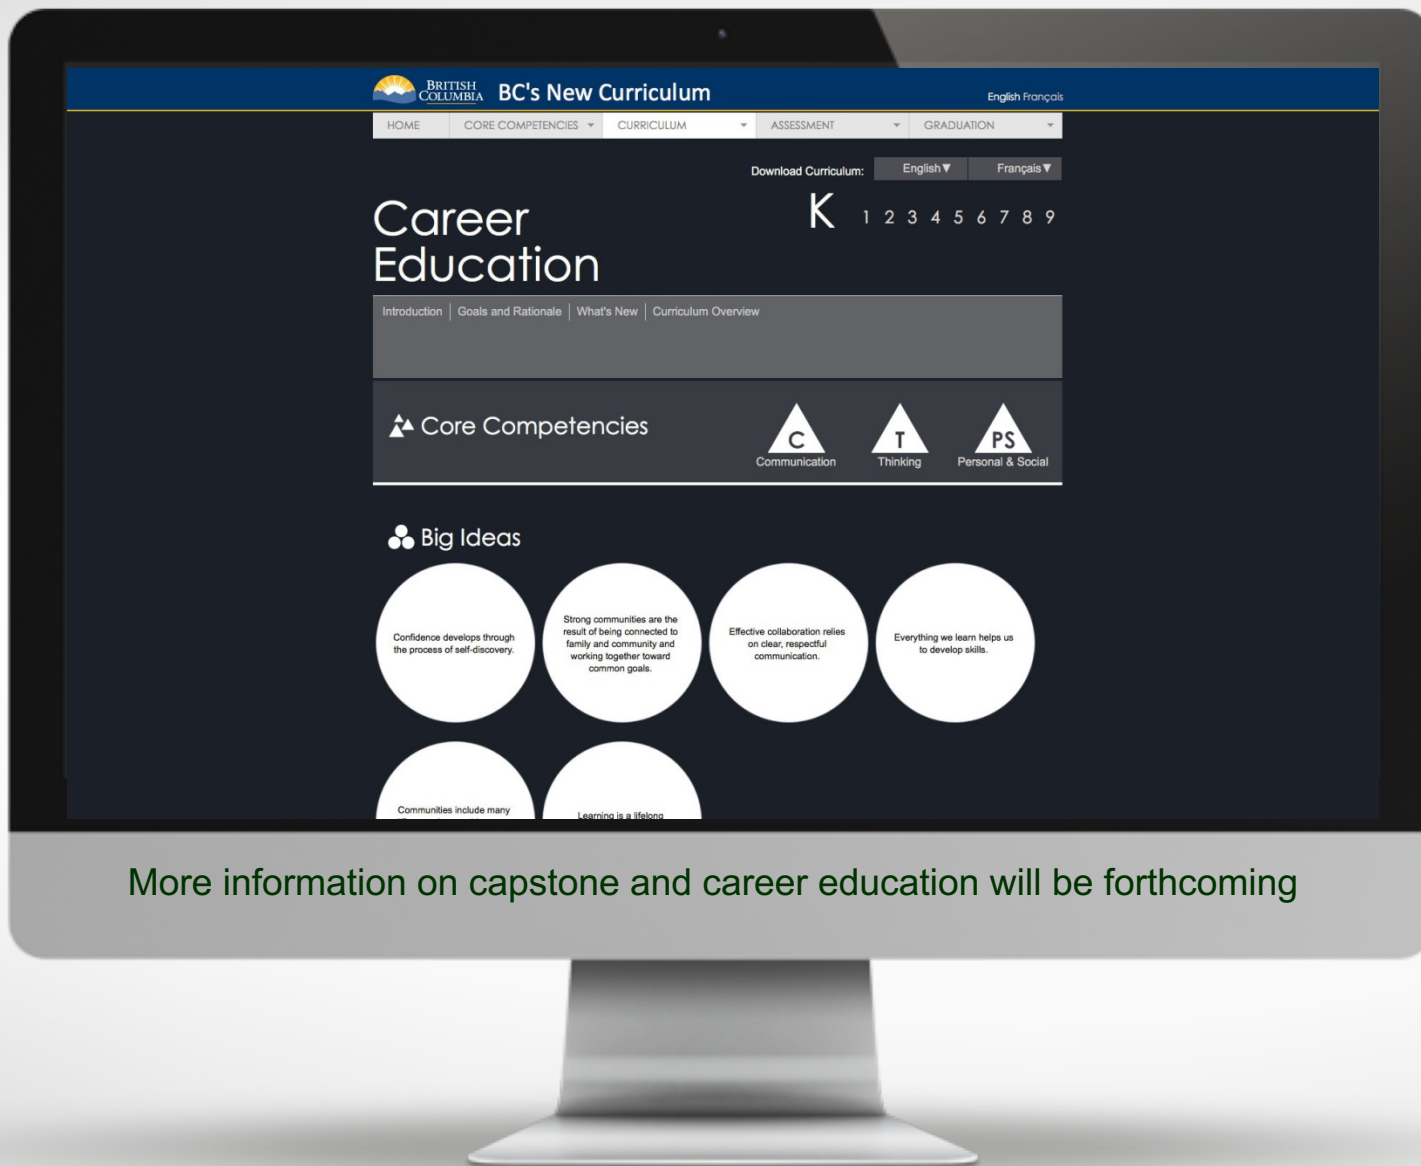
BRITISH COLUMBIA BC's New Curriculum

English Français

HOME | CORE COMPETENCIES | CURRICULUM | ASSESSMENT | GRADUATION

Download Curriculum: English▼ Français▼

Career Education

K 1 2 3 4 5 6 7 8 9

Introduction | Goals and Rationale | What's New | Curriculum Overview

Core Competencies

C Communication

T Thinking

PS Personal & Social

Big Ideas

Confidence develops through the process of self-discovery.

Strong communities are the result of being connected to family and community and working together toward common goals.

Effective collaboration relies on clear, respectful communication.

Everything we learn helps us to develop skills.

Communities include many

Learning is a lifelong

More information on capstone and career education will be forthcoming